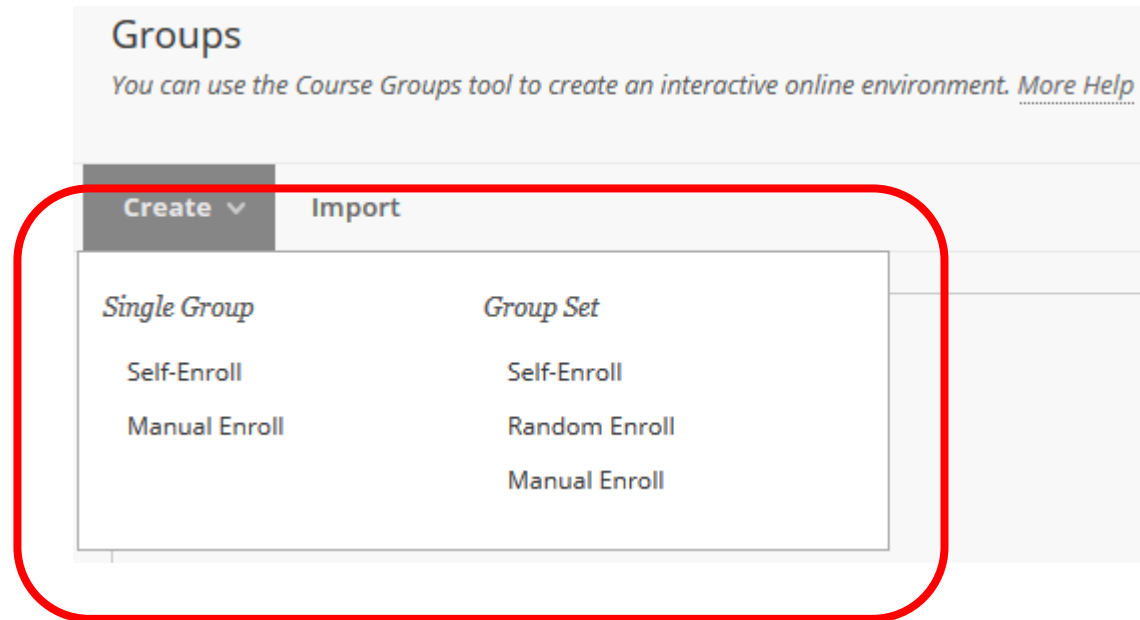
Groups

You can use the Course Groups tool to create an interactive online environment. More Help

Create

Import

Single Group

Self-Enroll

Manual Enroll

Group Set

Self-Enroll

Random Enroll

Manual Enroll